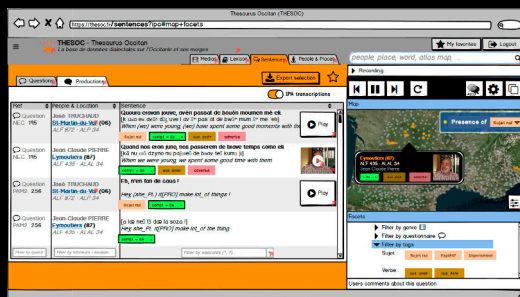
Thesaurus Occitan (THESOC)

https://thesoc.fr/sentences?ipa#map+facets

THESOC - Thesaurus Occitan
La base de données dialectales sur l'Occitanie et ses usages

Media | Lexicon | Sentences | People & Places

people, place, word, atlas map

My interests | Logout

Questions | Productions

Export selection

IPA transcriptions

| Ref | People & Location | Sentence | |
|---|---|---|---|
| Question NEC 116 | José TRUCHAUD St-Martin-du-Var (06) ALF 872 - ALP 34 | Quouro eravan jouve, avén passat de bouén moumen èm éli. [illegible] When we) were young (we) have spent some good moments with the | Play |
| Question NEC 116 | Jean-Claude PIERRE Eymoutiers (87) ALF 615 ALAL 34 | Quand nos eron jovi, nos passeron de brave temps como èu. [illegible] When we were young, we spent some good time with them | Play |
| Question PAM3 254 | José TRUCHAUD St-Martin-du-Var (06) ALF 872 - ALP 34 | Eh, n'en fan de caus ! Hey, she_FL ([PRO] make lot_of things ! | Play |
| Question PAM3 254 | Jean-Claude PIERRE Eymoutiers (87) ALF 615 ALAL 34 | [o kip nei] 'S dàs la soza !! Hey, she_FL ([PRO] make lot_of the thing | Play |

Recording

Map

Presence of

Eymoutiers (87)
Jean-Claude Pierre

Facets

Filter by genre
Filter by questionnaire
Filter by tags

Sujet :
Verbe :

Users comments about this question